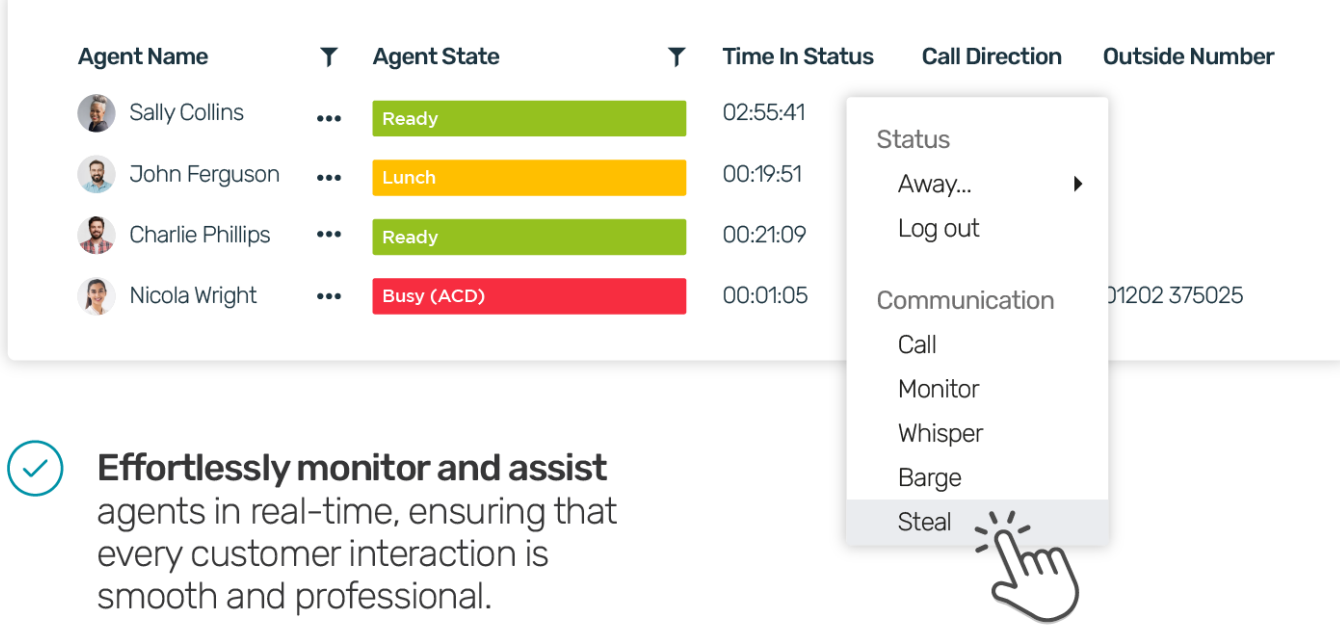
| Agent Name | | Agent State | Time In Status | Call Direction | Outside Number |
|---|---|---|---|---|---|
| Sally Collins | ••• | Ready | 02:55:41 | | |
| John Ferguson | ••• | Lunch | 00:19:51 | | |
| Charlie Phillips | ••• | Ready | 00:21:09 | | |
| Nicola Wright | ••• | Busy (ACD) | 00:01:05 | | 01202 375025 |

Status
Away...
Log out

Communication
Call
Monitor
Whisper
Barge
Steal

**Effortlessly monitor and assist** agents in real-time, ensuring that every customer interaction is smooth and professional.